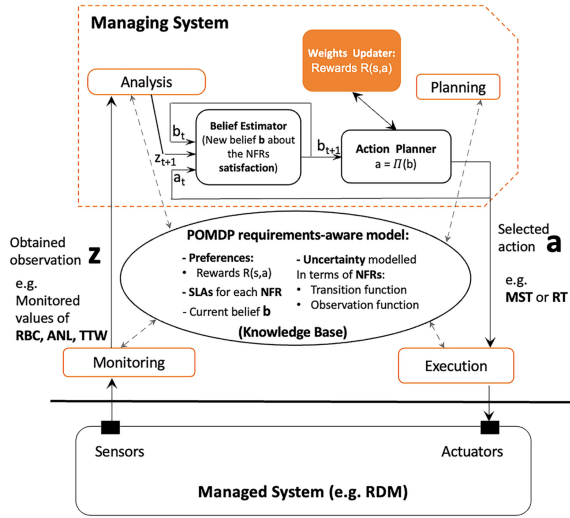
Managing System

Weights Updater:
Rewards R(s,a)

Analysis

Planning

$b_t$

$z_{t+1}$

$a_t$

Belief Estimator
(New belief **b** about the NFRs **satisfaction**)

$b_{t+1}$

Action Planner
$a = \Pi(b)$

Obtained observation **z**

e.g. Monitored values of **RBC, ANL, TTW**

POMDP requirements-aware model:

- Preferences:
• Rewards R(s,a)
- SLAs for each NFR
- Current belief **b**

- Uncertainty modelled
In terms of NFRs:
• Transition function
• Observation function

(Knowledge Base)

Selected action **a**

e.g. **MST** or **RT**

Monitoring

Execution

Sensors

Actuators

Managed System (e.g. RDM)